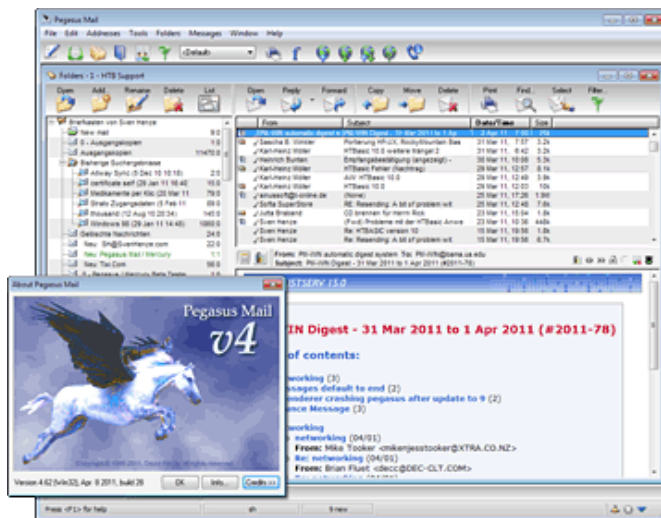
Pegasus Mail

File Edit Addresses Tools Folders Messages Window Help

<Default>

Folders - 1 - HTB Support

Open Add Rename Delete List

Open Reply Forward Copy Move Delete Print Find Select Filter

Briefkasten von Sven Henze
New mail
0 - Ausgangskopien
Ausgangskopien
Bisherige Suchergebnisse
Allway Sync (5 Dec 10 10:18)
certificate self (28 Jan 11 16:40)
Medikamente per Klic (20 Mar 11)
Strato Zugangsdaten (5 Feb 11)
thousand (12 Aug 10 20:34)
Windows 98 (29 Jan 11 14:48)
Gelöschte Nachrichten
Neu: Sm@SvenHenze.com
Neu: Pegasus Mail / Mercury
Neu: Tiac.Com

From | Subject | Date/Time | Size
PM-WIN automatic digest s | PM-WIN Digest - 31 Mar 2011 to 1 Apr | 2 Apr 11 | 7:01
Sascha B. Winkler | Portierung HP-UX, RockyMountain Bas | 31 Mar 11 | 7:57
Karl-Heinz Möller | HTBasic 10.0 weitere Mängel 2 | 31 Mar 11 | 6:42
Heinrich Bunten | Empfangsbestätigung (angezeigt) - | 30 Mar 11 | 10:08
Karl-Heinz Möller | HTBasic Fehler (Nachtrag) | 30 Mar 11 | 12:57
Karl-Heinz Möller | AW: HTBasic 10.0 | 30 Mar 11 | 11:23
Karl-Heinz Möller | HTBasic 10.0 | 29 Mar 11 | 12:03
Sofia SuperStore | Re: Resending: A bit of problem wit | 25 Mar 11 | 17:26
Jutta Brabant | CD brennen für Herrn Rick | 23 Mar 11 | 15:04
Sven Henze | (Fwd) Probleme mit der HTBasic Anwe | 23 Mar 11 | 10:56
Karl-Heinz Möller | Re: HTBasic version 10 | 23 Mar 11 | 19:56
Sven Henze | Re: Resending: A bit of problem wit | 23 Mar 11 | 19:56

From: PM-WIN automatic digest system To: PM-WIN@tama.ua.edu
Subject: PM-WIN Digest - 31 Mar 2011 to 1 Apr 2011 (#2011-78)

About Pegasus Mail

Pegasus Mail
v4

Version 4.62 (Win32), Apr 9 2011, build 28
OK Info... Credits >>

-WIN Digest - 31 Mar 2011 to 1 Apr 2011 (#2011-78)

of contents:

networking (3)
ssages default to end (2)
nderer crashing pegasus after update to 9 (2)
ance Message (3)

working
networking (04/01)
From: Mike Tooker <mikerjesstooker@XTRA.CO.NZ>
Re: networking (04/01)
From: Brian Fluet <decc@DEC-CLT.COM>

Press <F1> for help
9 new